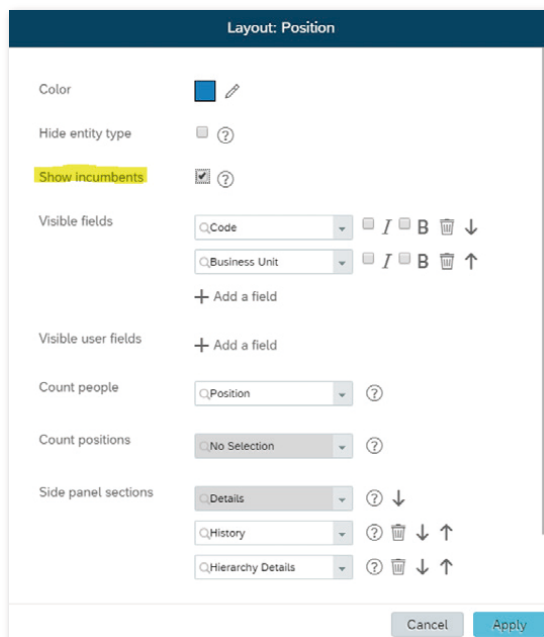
Layout: Position

Color

Hide entity type ?

Show incumbents ?

Visible fields
Code I B
Business Unit I B
+ Add a field

Visible user fields
+ Add a field

Count people
Position ?

Count positions
No Selection ?

Side panel sections
Details ?
History ?
Hierarchy Details ?

Cancel Apply